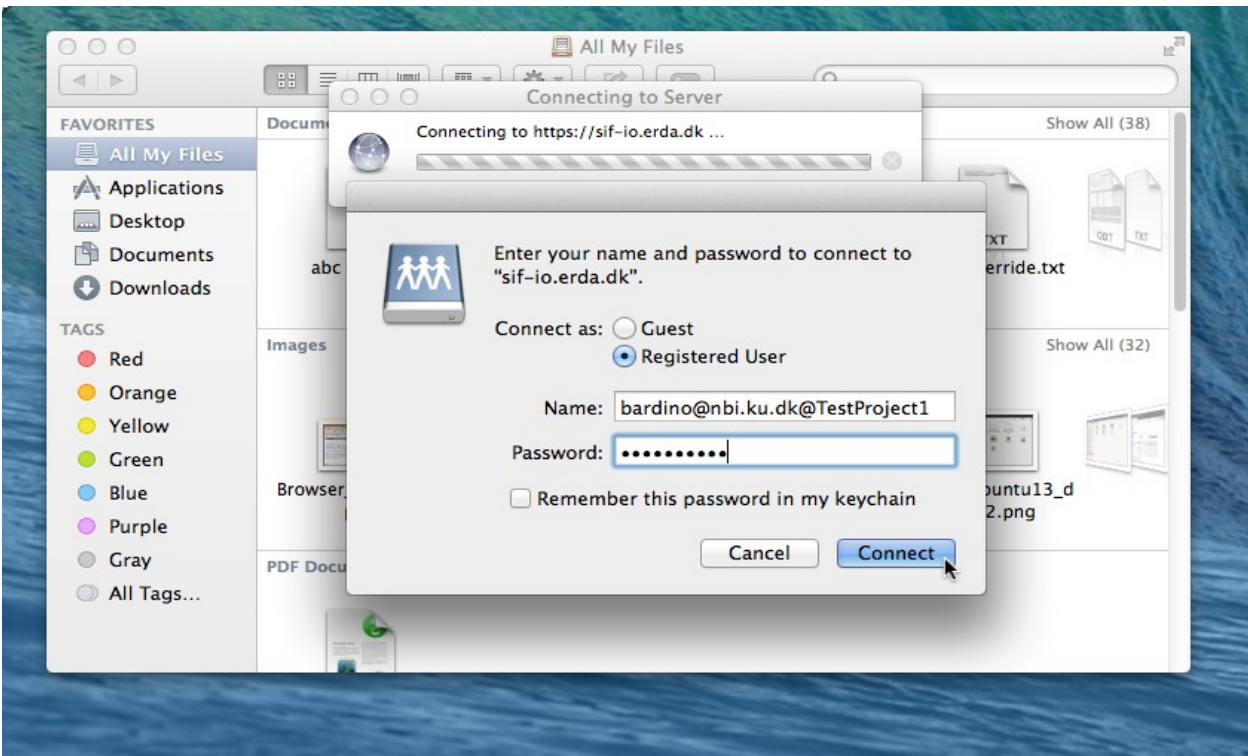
All My Files

FAVORITES
All My Files
Applications
Desktop
Documents
Downloads

TAGS
Red
Orange
Yellow
Green
Blue
Purple
Gray
All Tags...

Docum
Show All (38)
abc
TXT
erride.txt
ODT TXT
Images
Show All (32)
Browser
buntu13_d
2.png
PDF Docu

Connecting to Server
Connecting to https://sif-io.erda.dk ...

Enter your name and password to connect to "sif-io.erda.dk".

Connect as: Guest
Registered User

Name: bardino@nbi.ku.dk@TestProject1
Password: ••••••••••

Remember this password in my keychain

Cancel
Connect